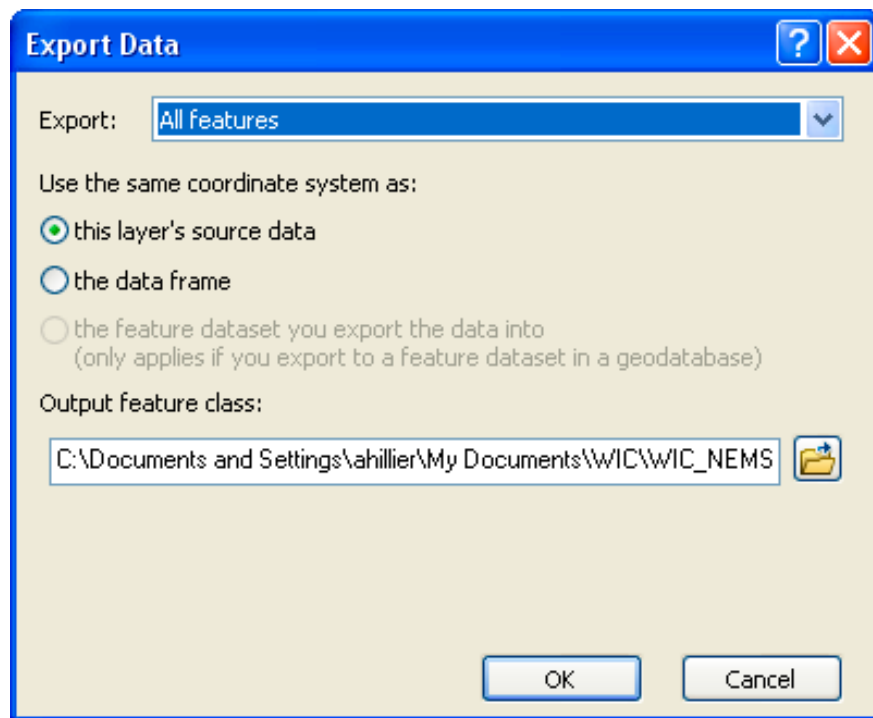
Export Data

?

Export: All features

Use the same coordinate system as:

this layer's source data

the data frame

the feature dataset you export the data into
(only applies if you export to a feature dataset in a geodatabase)

Output feature class:

C:\Documents and Settings\ahillier\My Documents\WIC\WIC_NEMS

OK

Cancel